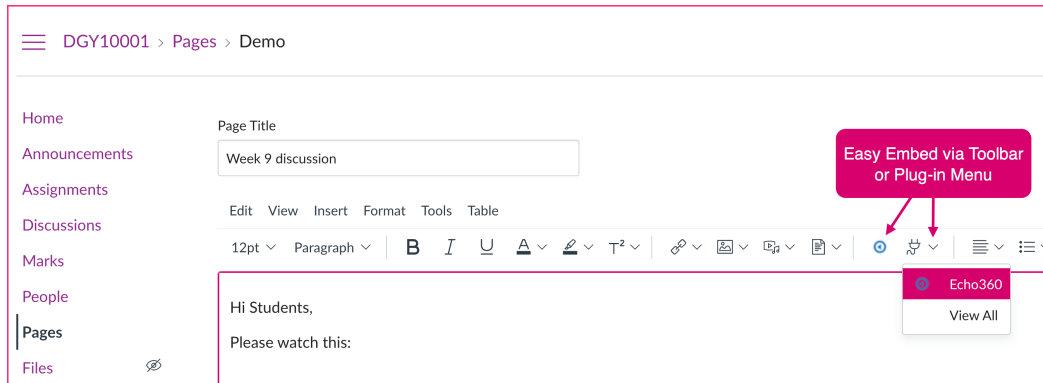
DGY10001 > Pages > Demo

Home
Announcements
Assignments
Discussions
Marks
People
Pages
Files

Page Title

Week 9 discussion

Easy Embed via Toolbar or Plug-in Menu

Edit View Insert Format Tools Table

12pt Paragraph B I U A $T^2$

Echo360
View All

Hi Students,

Please watch this: